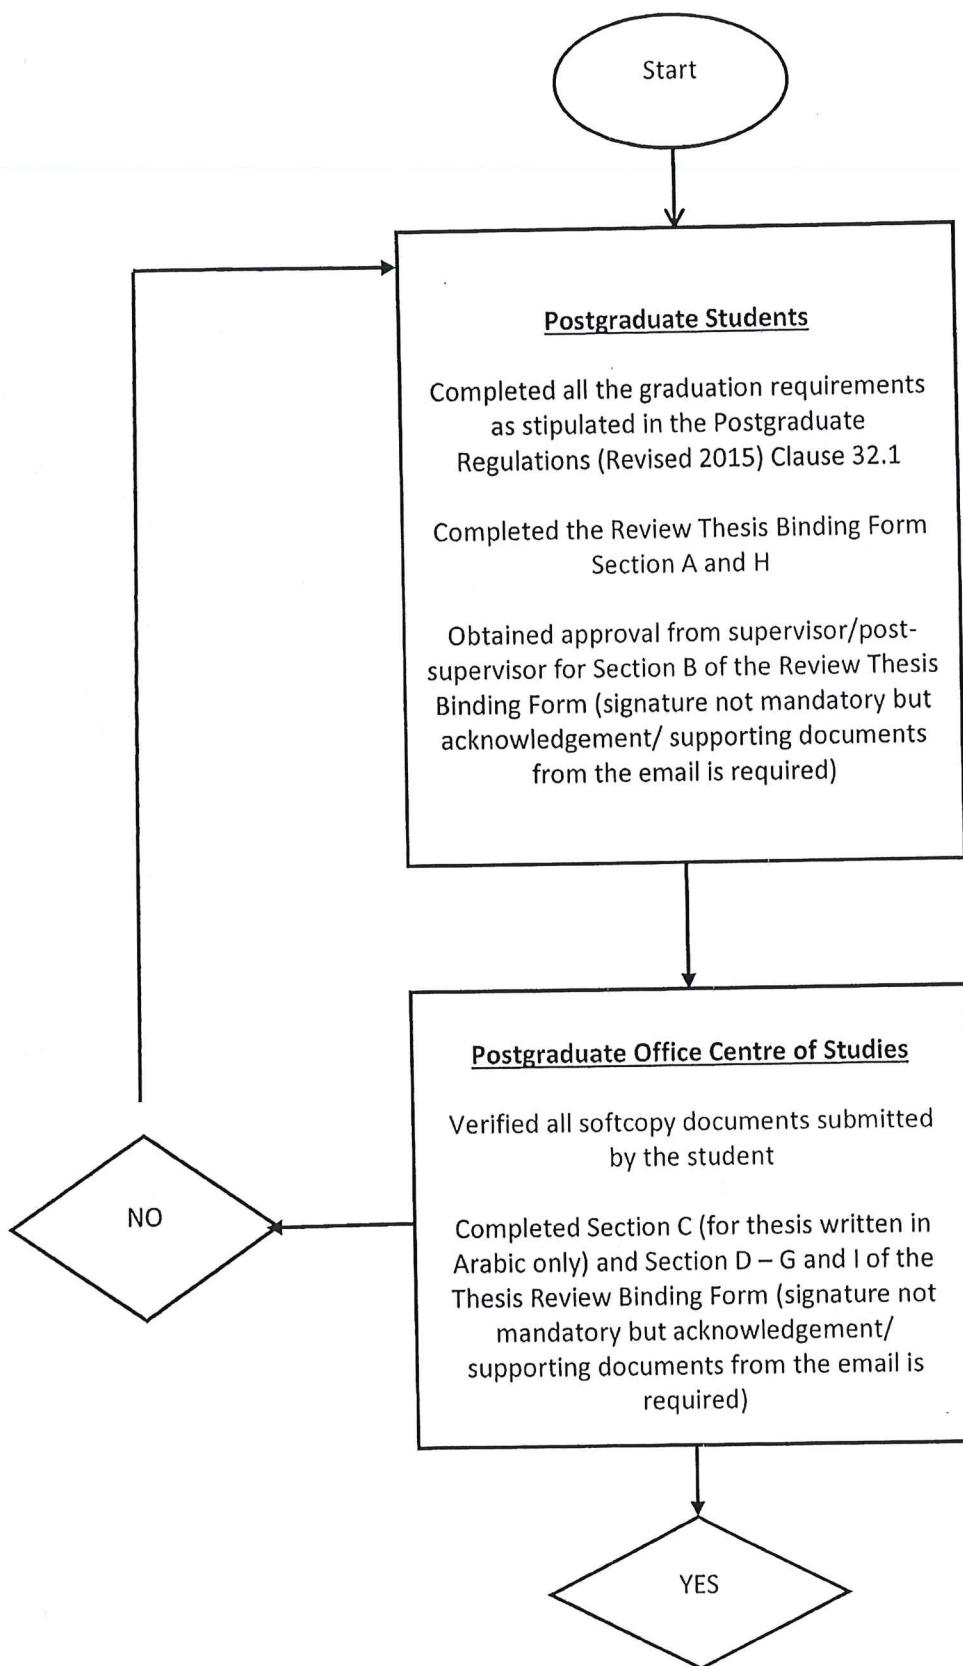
Start

Postgraduate Students

Completed all the graduation requirements as stipulated in the Postgraduate Regulations (Revised 2015) Clause 32.1

Completed the Review Thesis Binding Form Section A and H

Obtained approval from supervisor/post-supervisor for Section B of the Review Thesis Binding Form (signature not mandatory but acknowledgement/ supporting documents from the email is required)

Postgraduate Office Centre of Studies

Verified all softcopy documents submitted by the student

Completed Section C (for thesis written in Arabic only) and Section D – G and I of the Thesis Review Binding Form (signature not mandatory but acknowledgement/ supporting documents from the email is required)

NO

YES